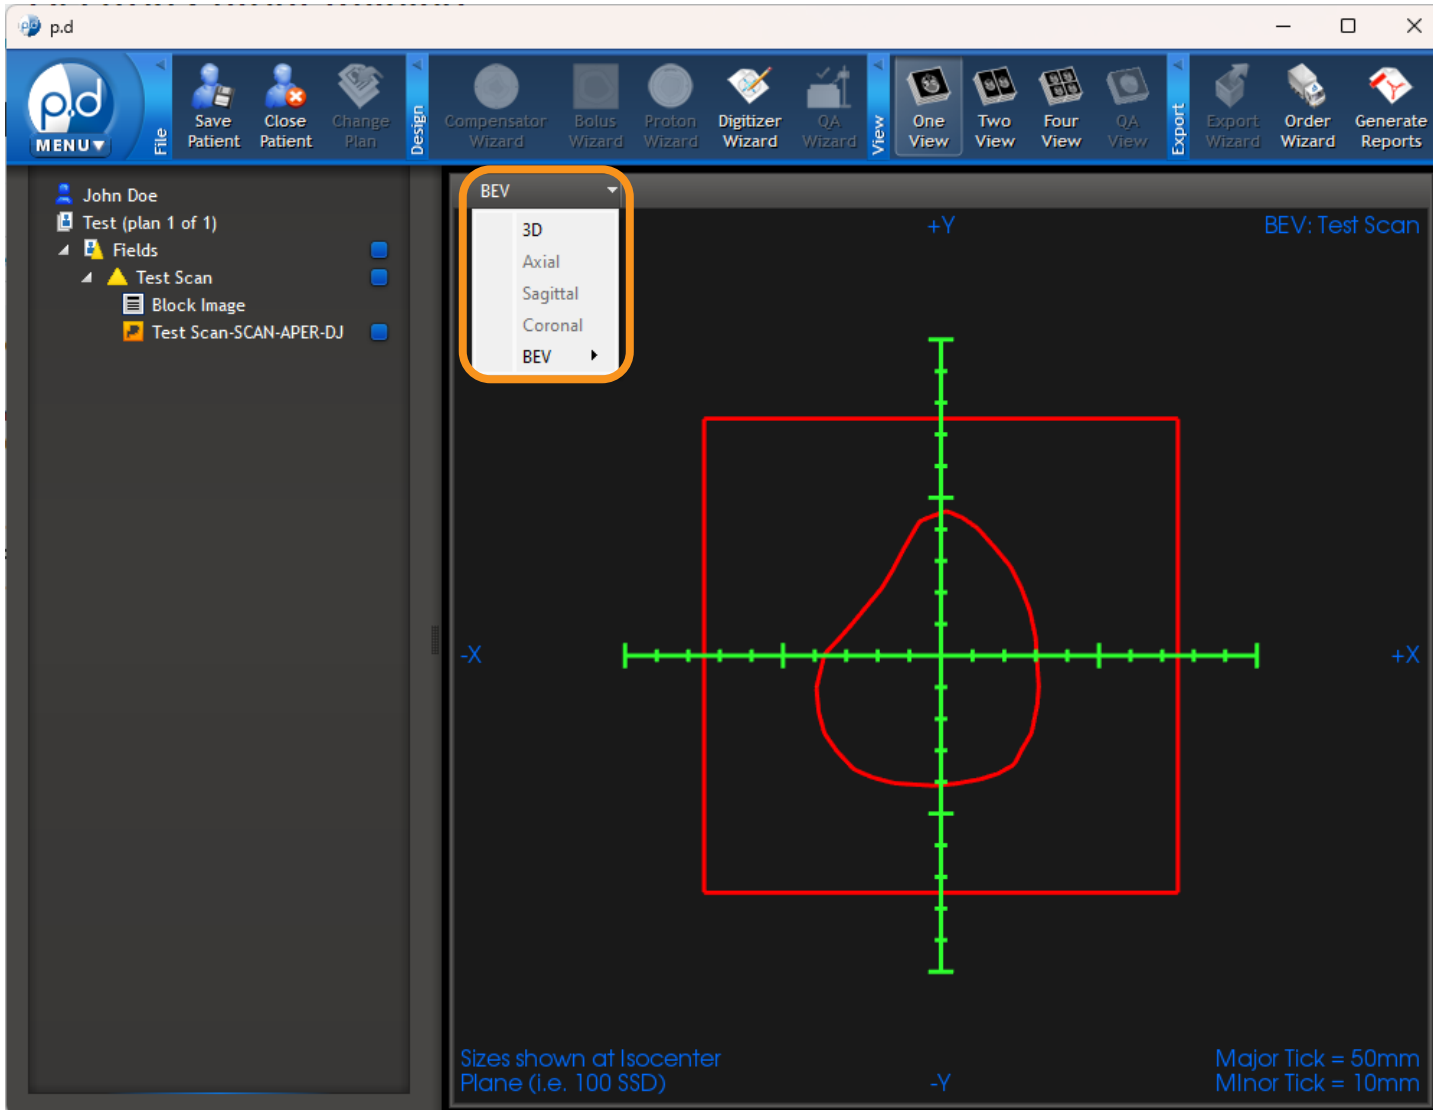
p.d

p.d
MENU
File
Save Patient
Close Patient
Change Plan
Design
Compensator Wizard
Bolus Wizard
Proton Wizard
Digitizer Wizard
QA Wizard
View
One View
Two View
Four View
QA View
Export
Export Wizard
Order Wizard
Generate Reports

John Doe
Test (plan 1 of 1)
Fields
Test Scan
Block Image
Test Scan-SCAN-APER-DJ

BEV
3D
Axial
Sagittal
Coronal
BEV

+Y
BEV: Test Scan
-X
+X
Sizes shown at Isocenter Plane (i.e. 100 SSD)
-Y
Major Tick = 50mm
MInor Tick = 10mm